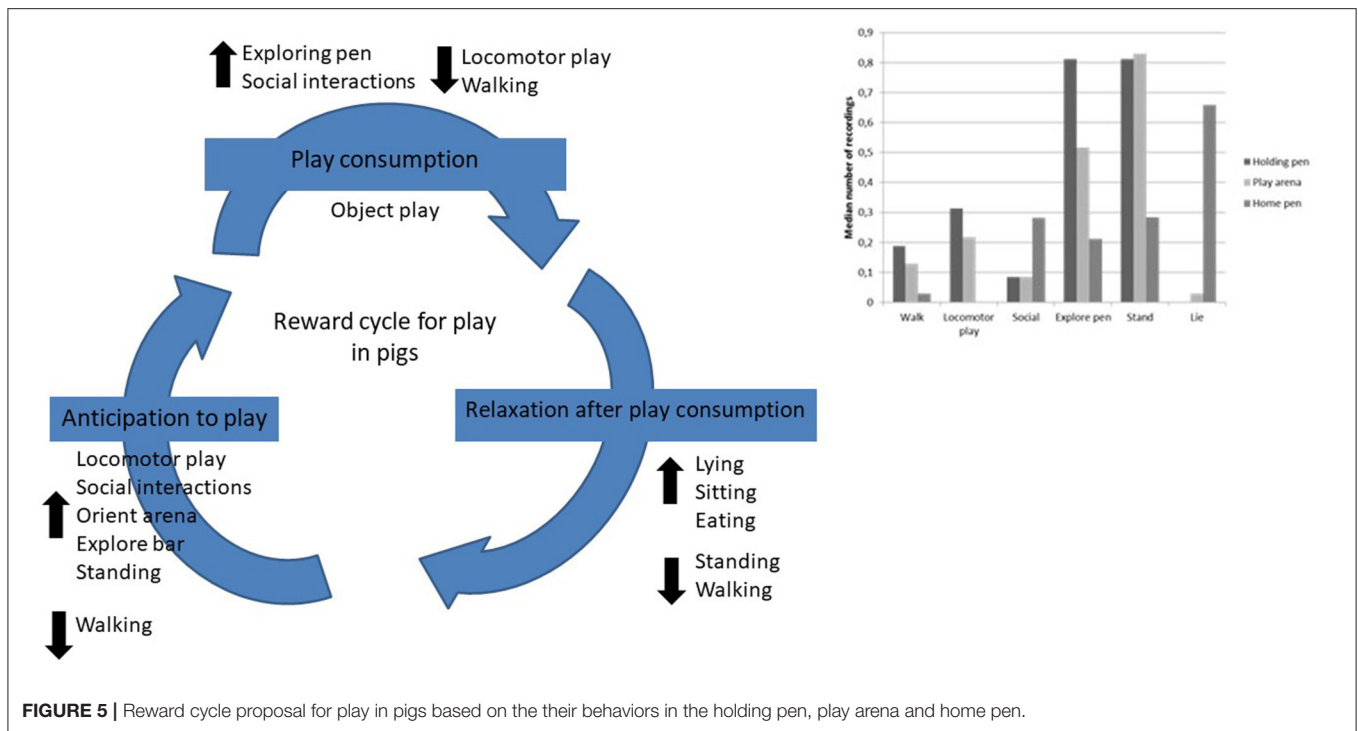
Exploring pen
Social interactions

Locomotor play
Walking

Play consumption

Object play

Reward cycle for play in pigs

Anticipation to play

Locomotor play
Social interactions
Orient arena
Explore bar
Standing

Walking

Relaxation after play consumption

Lying
Sitting
Eating

Standing
Walking

0,9
0,8
0,7
0,6
0,5
0,4
0,3
0,2
0,1
0

Median number of recordings

Walk
Locomotor play
Social
Explore pen
Stand
Lie

Holding pen
Play arena
Home pen

**FIGURE 5 |** Reward cycle proposal for play in pigs based on the their behaviors in the holding pen, play arena and home pen.